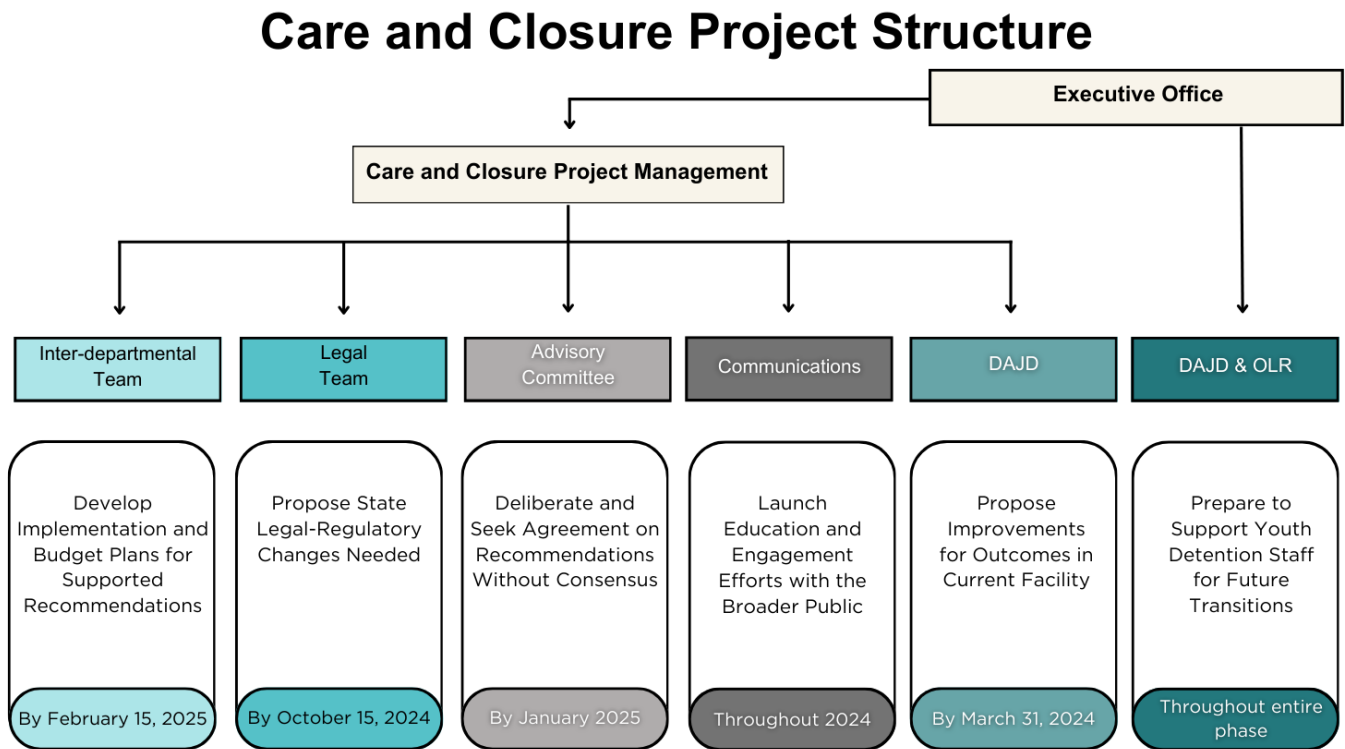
Care and Closure Project Structure

Executive Office

Care and Closure Project Management

Inter-departmental Team

Legal Team

Advisory Committee

Communications

DAJD

DAJD & OLR

Develop Implementation and Budget Plans for Supported Recommendations

By February 15, 2025

Propose State Legal-Regulatory Changes Needed

By October 15, 2024

Deliberate and Seek Agreement on Recommendations Without Consensus

By January 2025

Launch Education and Engagement Efforts with the Broader Public

Throughout 2024

Propose Improvements for Outcomes in Current Facility

By March 31, 2024

Prepare to Support Youth Detention Staff for Future Transitions

Throughout entire phase